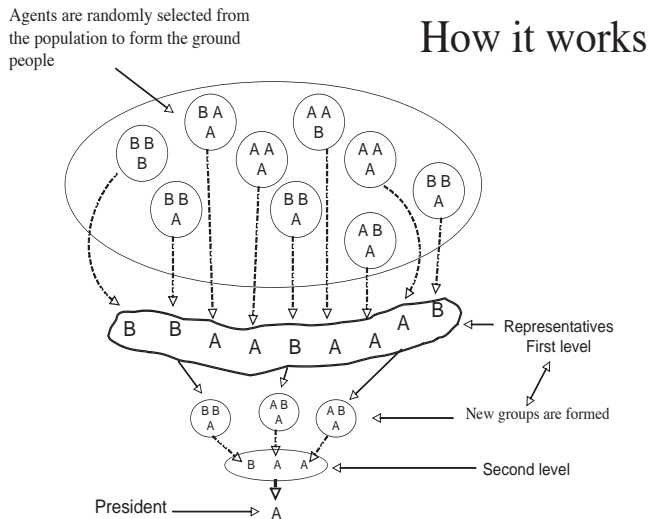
Agents are randomly selected from the population to form the ground people

How it works

B A
A

A A
B

B B
B

A A
A

A A
A

B B
A

B B
A

B B
A

A B
A

B B A A B A A A B

Representatives
First level

B B
A

A B
A

A B
A

New groups are formed

B A A

Second level

President

A